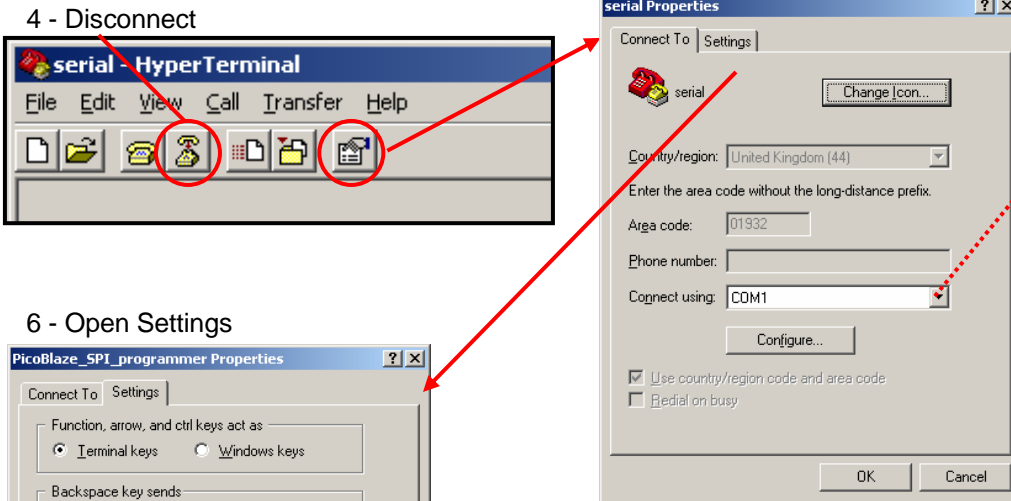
4 - Disconnect

serial - HyperTerminal

File Edit View Call Transfer Help

serial Properties

? X

Connect To Settings

serial

Change Icon...

Country/region: United Kingdom (44)

Enter the area code without the long-distance prefix.

Area code: 01932

Phone number:

Connect using: COM1

Configure...

Use country/region code and area code

Redial on busy

OK Cancel

6 - Open Settings

PicoBlaze_SPI_programmer Properties

? X

Connect To Settings

Function, arrow, and ctrl keys act as

Terminal keys Windows keys

Backspace key sends